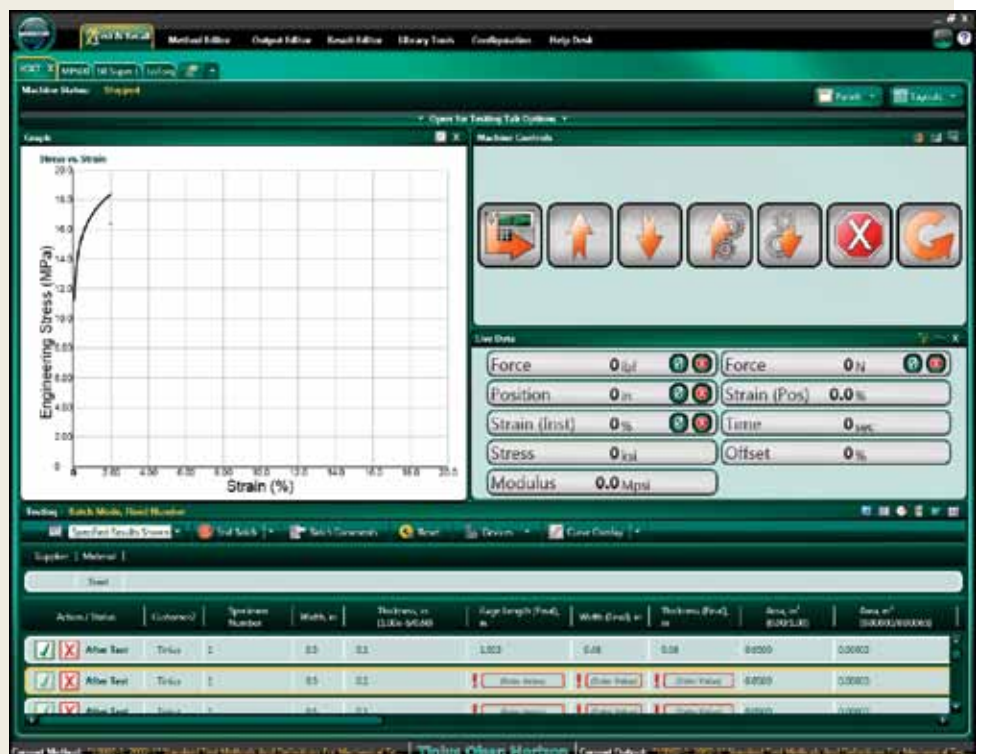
Test & Recall Method Editor Output Editor Result Editor Library Tools Configuration Help Desk

Machine Status: Stopped

Reset Layouts

Open for Testing Tab Options

Graph

Stress vs. Strain

Engineering Stress (MPa)

20.0
18.0
16.0
14.0
12.0
10.0
8.00
6.00
4.00
2.00
0

2.00 4.00 6.00 8.00 10.0 12.0 14.0 16.0 18.0 20.0

Strain (%)

Machine Controls

Live Data

| Force | 0 lbf | Force | 0 N |
|---|---|---|---|
| Position | 0 in | Strain (Pos) | 0.0 % |
| Strain (Inst) | 0 % | Time | 0 sec |
| Stress | 0 ksi | Offset | 0 % |
| Modulus | 0.0 Mpsi | | |

Testing - Batch Mode, Fixed Number

Specified Results Shown End Batch Batch Comments Reset Devices Curve Overlay

Supplier | Material |

Steel

| Action / Status | Customer2 | Specimen Number | Width, in | Thickness, in (1.00e-6/0.00) | Gage Length (Final), in | Width (Final), in | Thickness (Final), in | Area, in² | Area, in² |
|---|---|---|---|---|---|---|---|---|---|
| After Test | Tinius | 1 | 0.5 | 0.1 | 1.003 | 0.48 | 0.08 | 0.0500 | 0.0003 |
| After Test | Tinius | 1 | 0.5 | 0.1 | Enter Value | Enter Value | Enter Value | 0.0500 | 0.0003 |
| After Test | Tinius | 1 | 0.5 | 0.1 | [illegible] | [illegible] | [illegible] | | |

Current Method: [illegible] | Tinius Olsen Horizon | Current Default: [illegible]